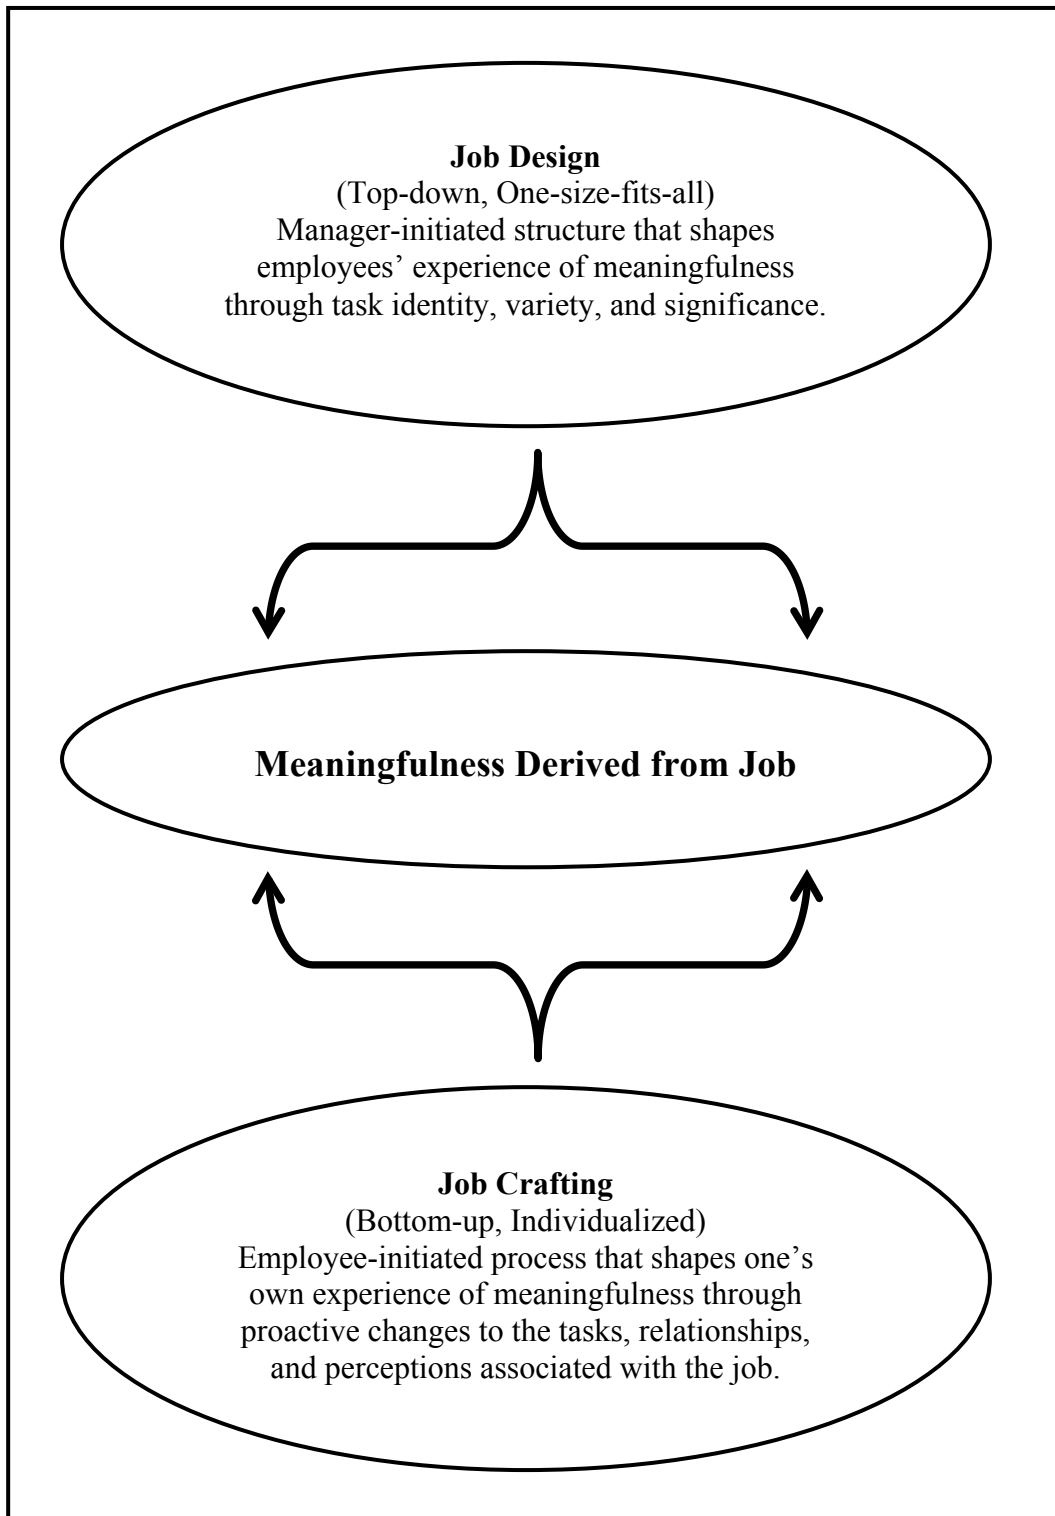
**Job Design**
(Top-down, One-size-fits-all)
Manager-initiated structure that shapes employees' experience of meaningfulness through task identity, variety, and significance.

**Meaningfulness Derived from Job**

**Job Crafting**
(Bottom-up, Individualized)
Employee-initiated process that shapes one's own experience of meaningfulness through proactive changes to the tasks, relationships, and perceptions associated with the job.